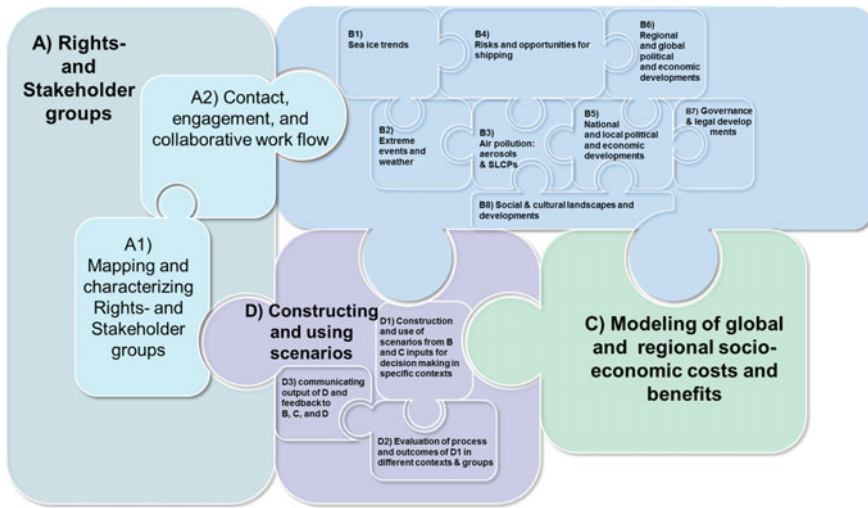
A) Rights- and Stakeholder groups

A2) Contact, engagement, and collaborative work flow

A1) Mapping and characterizing Rights- and Stakeholder groups

B1) Sea ice trends

B4) Risks and opportunities for shipping

B6) Regional and global political and economic developments

B2) Extreme events and weather

B3) Air pollution: aerosols & SLCPs

B5) National and local political and economic developments

B7) Governance & legal developments

B8) Social & cultural landscapes and developments

D) Constructing and using scenarios

D1) Construction and use of scenarios from B and C inputs for decision making in specific contexts

D3) communicating output of D and feedback to B, C, and D

D2) Evaluation of process and outcomes of D1 in different contexts & groups

C) Modeling of global and regional socio-economic costs and benefits